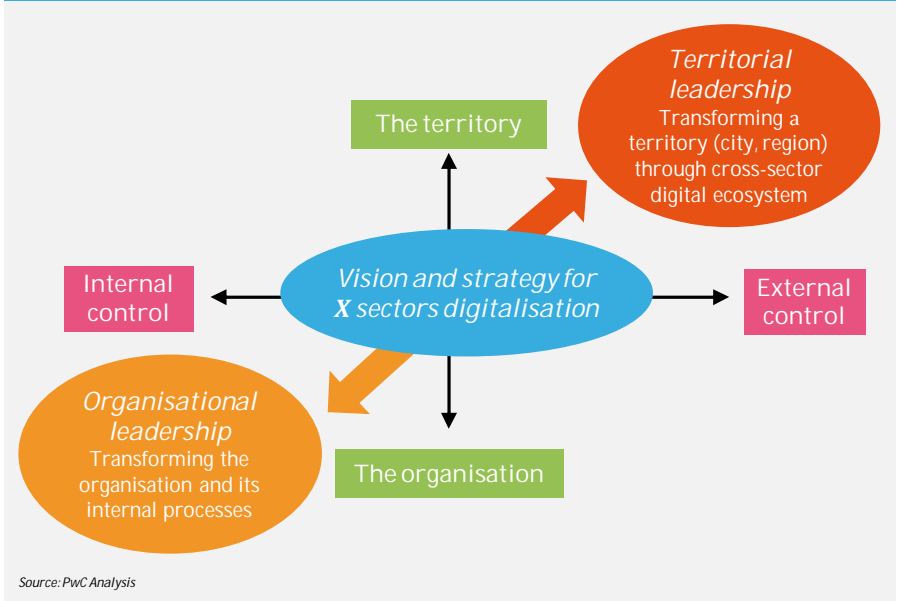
Territorial leadership
Transforming a territory (city, region) through cross-sector digital ecosystem

The territory

Internal control

Vision and strategy for X sectors digitalisation

External control

Organisational leadership
Transforming the organisation and its internal processes

The organisation

Source: PwC Analysis